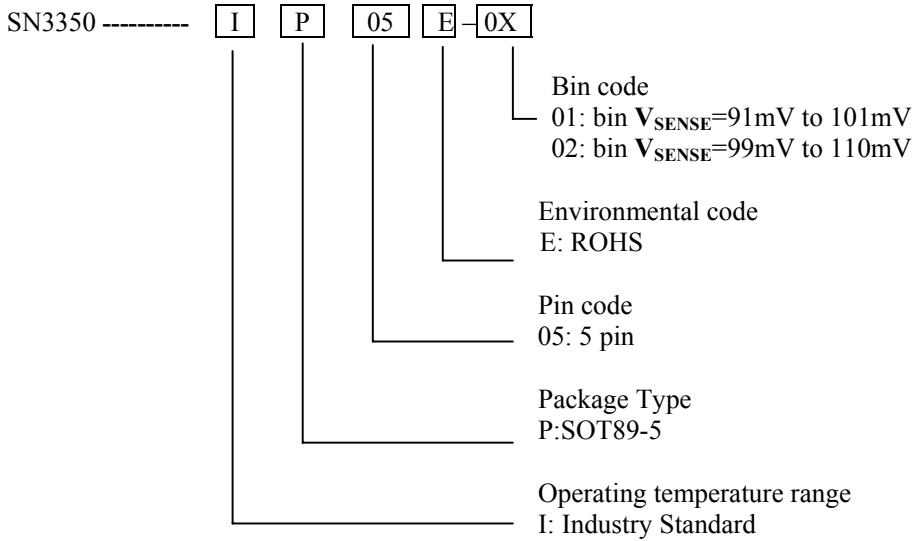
SN3350 ---------- I P 05 E – 0X

Bin code
01: bin $\mathbf{V_{SENSE}}$=91mV to 101mV
02: bin $\mathbf{V_{SENSE}}$=99mV to 110mV

Environmental code
E: ROHS

Pin code
05: 5 pin

Package Type
P:SOT89-5

Operating temperature range
I: Industry Standard